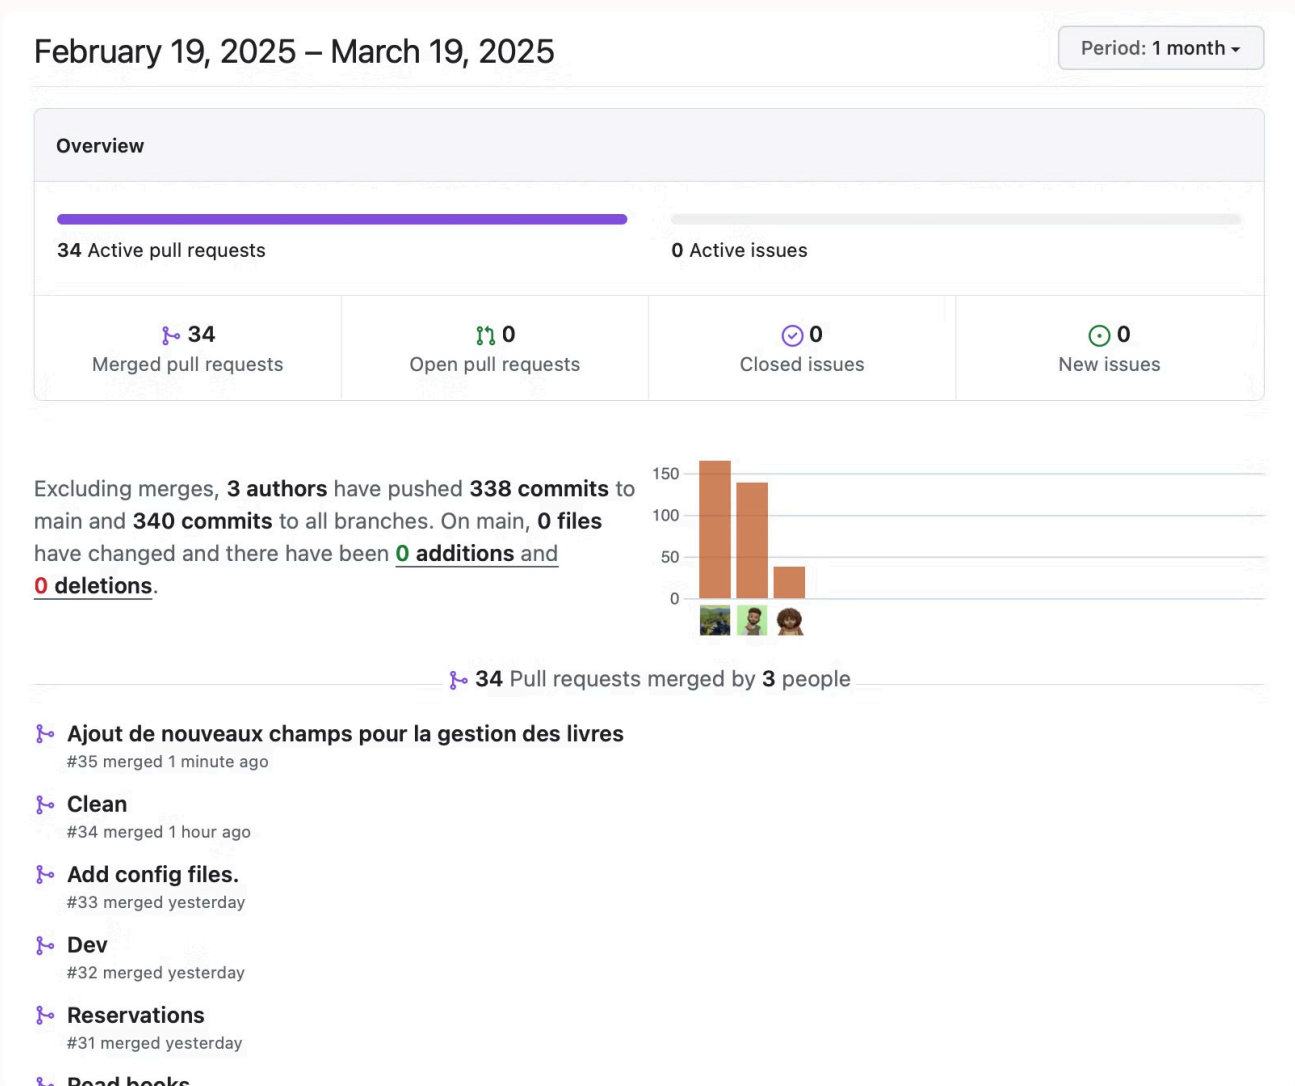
February 19, 2025 – March 19, 2025

Period: 1 month

Overview

34 Active pull requests

0 Active issues

34
Merged pull requests

0
Open pull requests

0
Closed issues

0
New issues

Excluding merges, 3 authors have pushed 338 commits to main and 340 commits to all branches. On main, 0 files have changed and there have been 0 additions and 0 deletions.

150
100
50
0

34 Pull requests merged by 3 people

Ajout de nouveaux champs pour la gestion des livres
#35 merged 1 minute ago

Clean
#34 merged 1 hour ago

Add config files.
#33 merged yesterday

Dev
#32 merged yesterday

Reservations
#31 merged yesterday

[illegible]